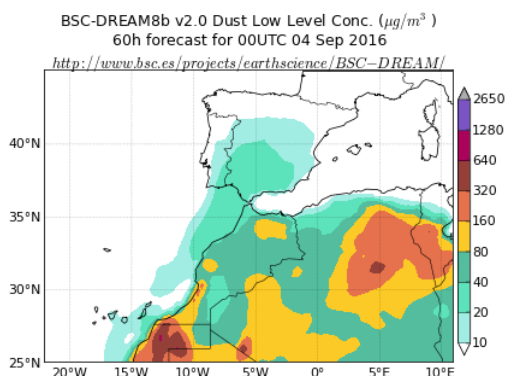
BSC-DREAM8b v2.0 Dust Low Level Conc. ($\mu g/m^3$)
60h forecast for 00UTC 04 Sep 2016
http://www.bsc.es/projects/earthscience/BSC−DREAM/

40°N
35°N
30°N
25°N

20°W 15°W 10°W 5°W 0° 5°E 10°E

2650
1280
640
320
160
80
40
20
10